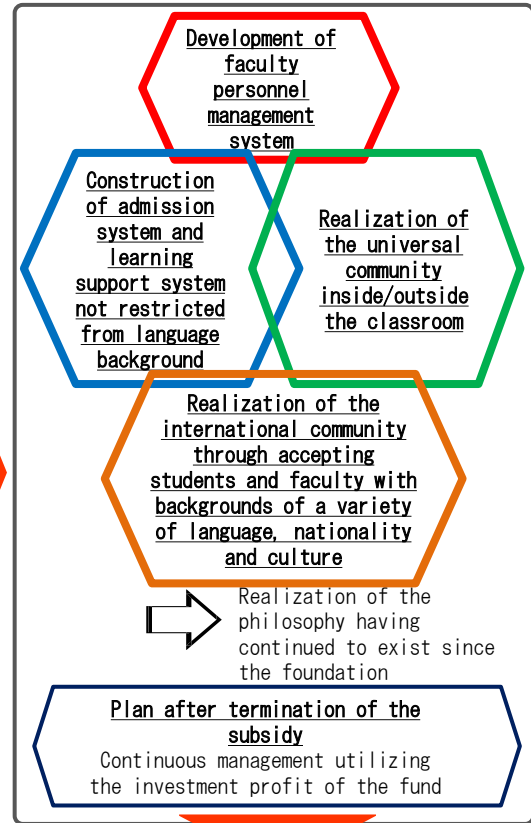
Development of faculty personnel management system

Construction of admission system and learning support system not restricted from language background

Realization of the universal community inside/outside the classroom

Realization of the international community through accepting students and faculty with backgrounds of a variety of language, nationality and culture

Realization of the philosophy having continued to exist since the foundation

Plan after termination of the subsidy

Continuous management utilizing the investment profit of the fund